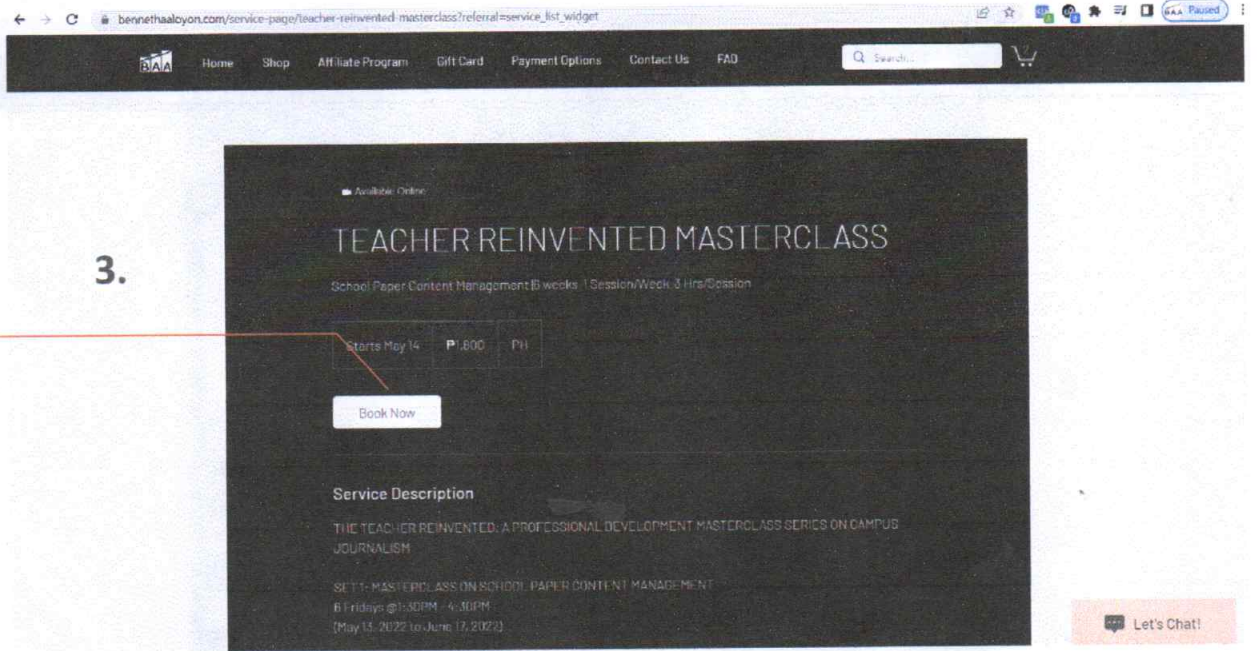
bennethaaloyon.com/service-page/teacher-reinvented-masterclass?referral=service_list_widget

Paused

BAA Home Shop Affiliate Program Gift Card Payment Options Contact Us FAQ

Search...

3.

Available Online

TEACHER REINVENTED MASTERCLASS

School Paper Content Management|6 weeks 1 Session/Week 3 Hrs/Session

| Starts May 14 | ₱1,800 | PH |
|---|---|---|

Book Now

Service Description

THE TEACHER REINVENTED: A PROFESSIONAL DEVELOPMENT MASTERCLASS SERIES ON CAMPUS JOURNALISM

SET 1- MASTERCLASS ON SCHOOL PAPER CONTENT MANAGEMENT
6 Fridays @1:30PM - 4:30PM
(May 13, 2022 to June 17, 2022)

Let's Chat!